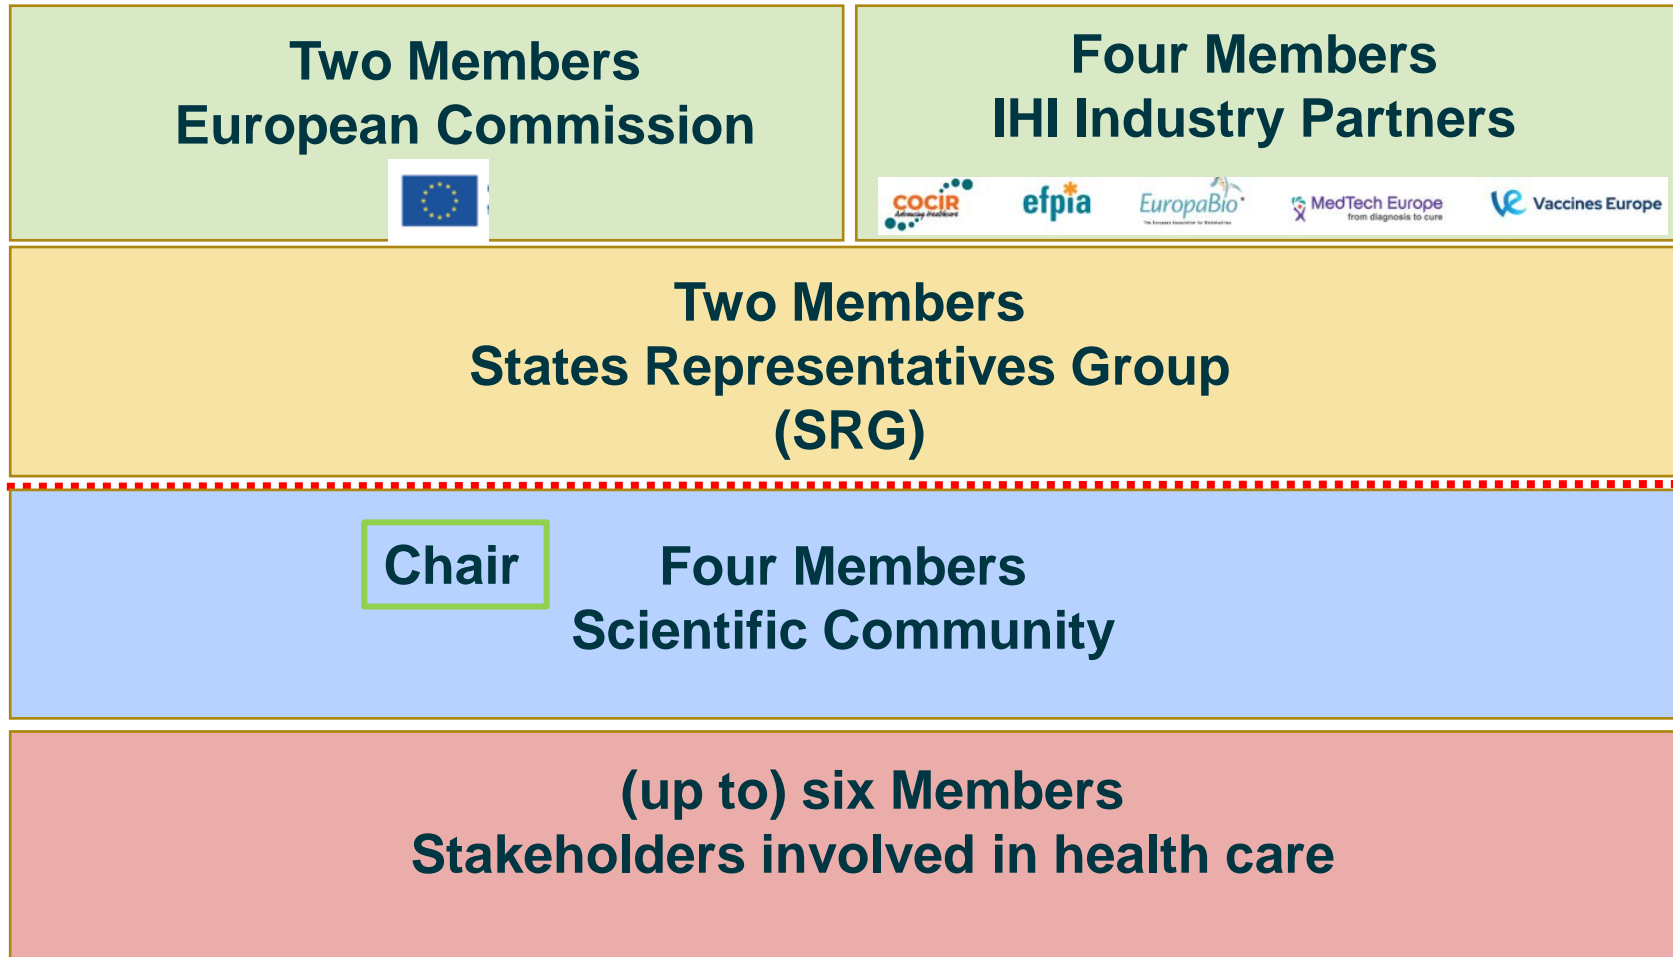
Two Members
European Commission

Four Members
IHI Industry Partners

COCIR Advancing Healthcare efpia EuropaBio The European Association for Bioindustries MedTech Europe from diagnosis to cure Vaccines Europe

Two Members
States Representatives Group
(SRG)

Chair

Four Members
Scientific Community

(up to) six Members
Stakeholders involved in health care